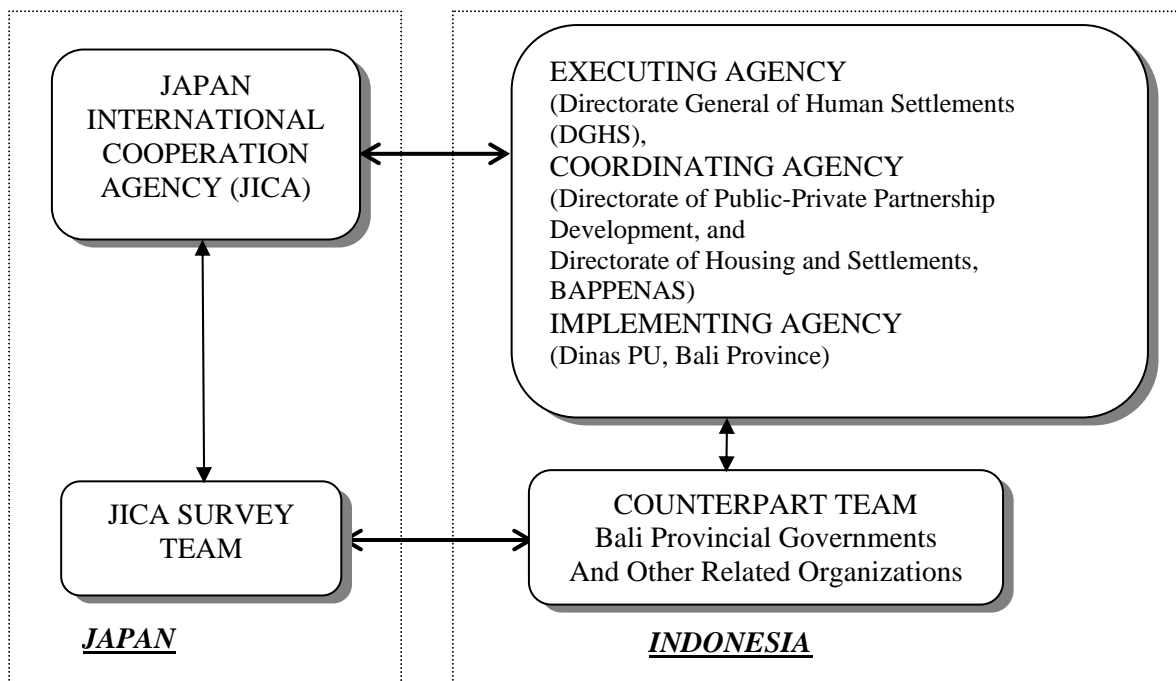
JAPAN INTERNATIONAL COOPERATION AGENCY (JICA)

EXECUTING AGENCY
(Directorate General of Human Settlements (DGHS),
COORDINATING AGENCY
(Directorate of Public-Private Partnership Development, and
Directorate of Housing and Settlements, BAPPENAS)
IMPLEMENTING AGENCY
(Dinas PU, Bali Province)

JICA SURVEY TEAM

COUNTERPART TEAM
Bali Provincial Governments
And Other Related Organizations

JAPAN

INDONESIA